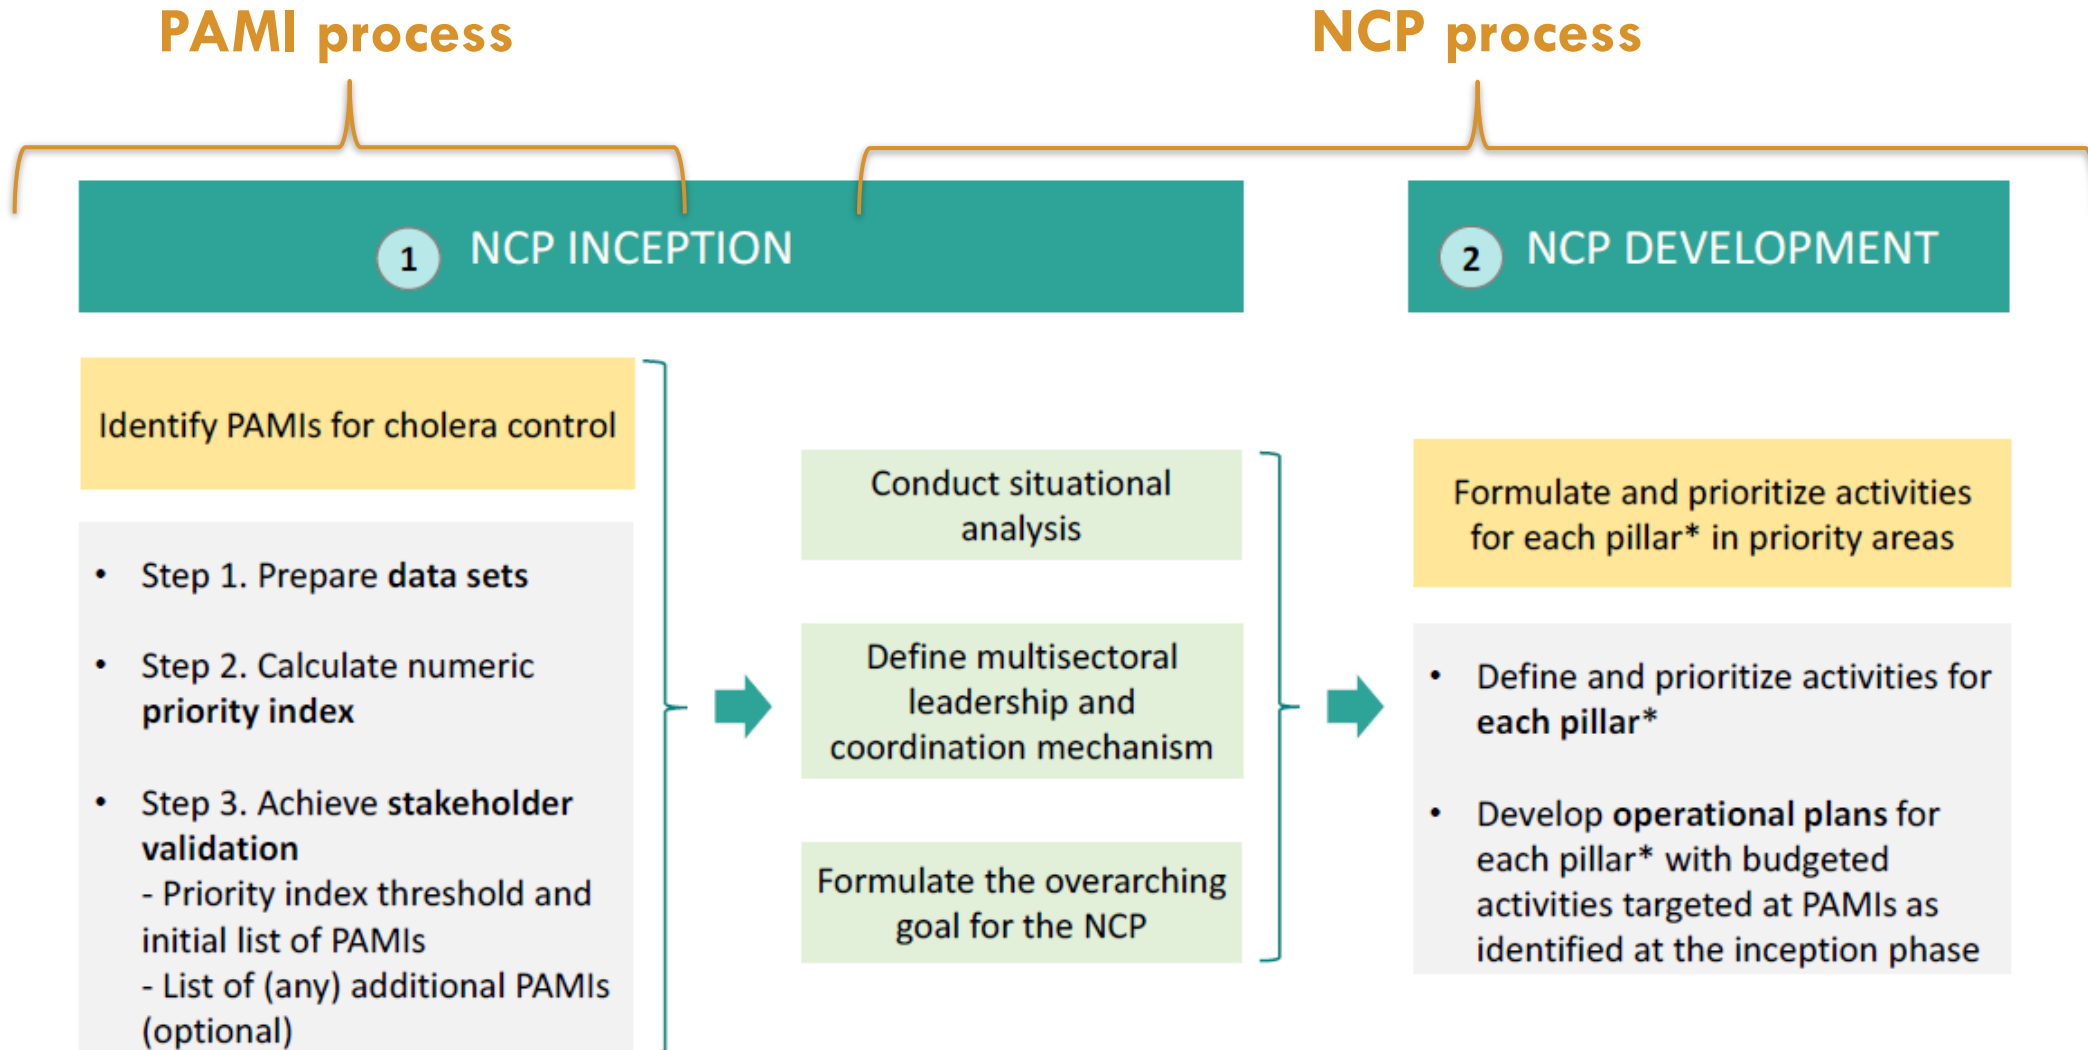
PAMI process

NCP process

1 NCP INCEPTION

2 NCP DEVELOPMENT

Identify PAMIs for cholera control

- Step 1. Prepare data sets
- Step 2. Calculate numeric priority index
- Step 3. Achieve stakeholder validation
  - Priority index threshold and initial list of PAMIs
  - List of (any) additional PAMIs (optional)

Conduct situational analysis

Define multisectoral leadership and coordination mechanism

Formulate the overarching goal for the NCP

Formulate and prioritize activities for each pillar* in priority areas

- Define and prioritize activities for each pillar*
- Develop operational plans for each pillar* with budgeted activities targeted at PAMIs as identified at the inception phase